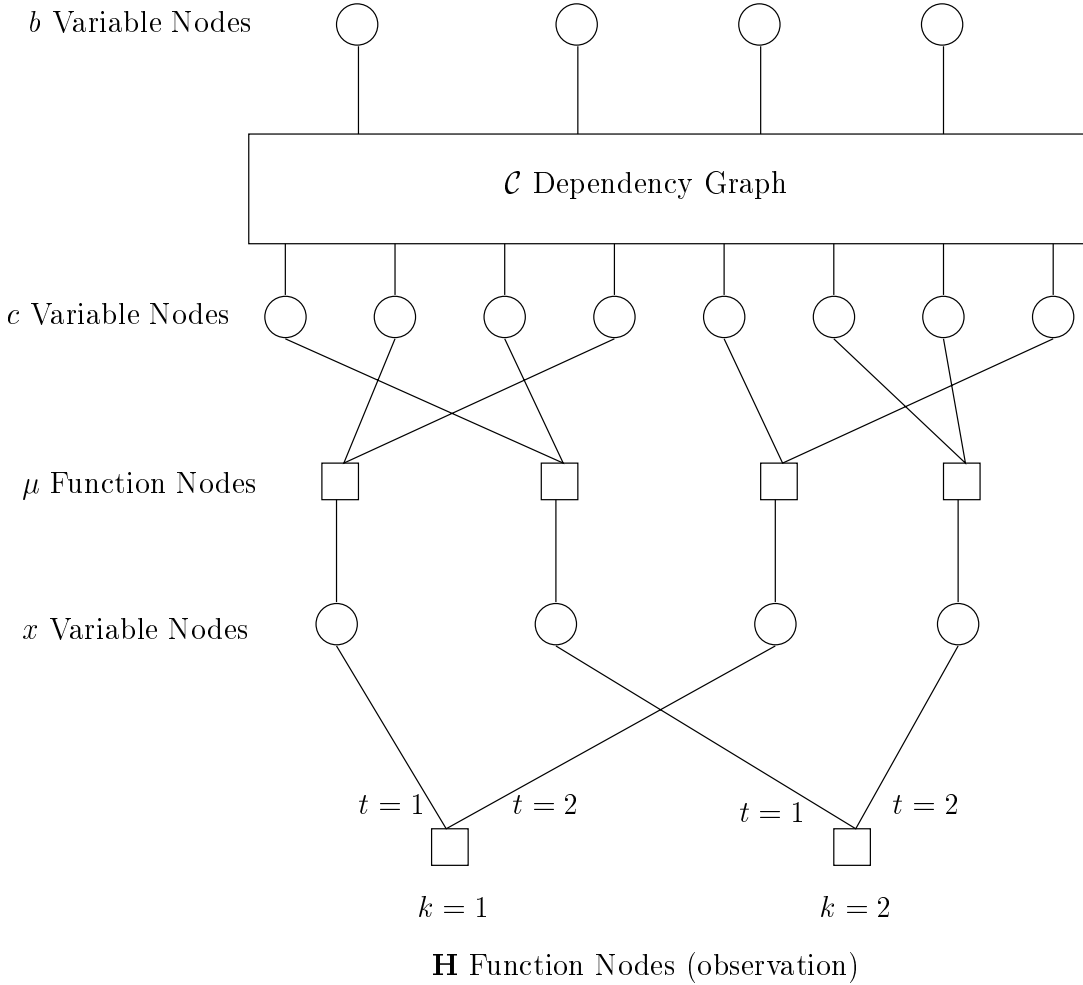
$b$ Variable Nodes

$\mathcal{C}$ Dependency Graph

$c$ Variable Nodes

$\mu$ Function Nodes

$x$ Variable Nodes

$t = 1$ $t = 2$ $t = 1$ $t = 2$

$k = 1$ $k = 2$

$\mathbf{H}$ Function Nodes (observation)